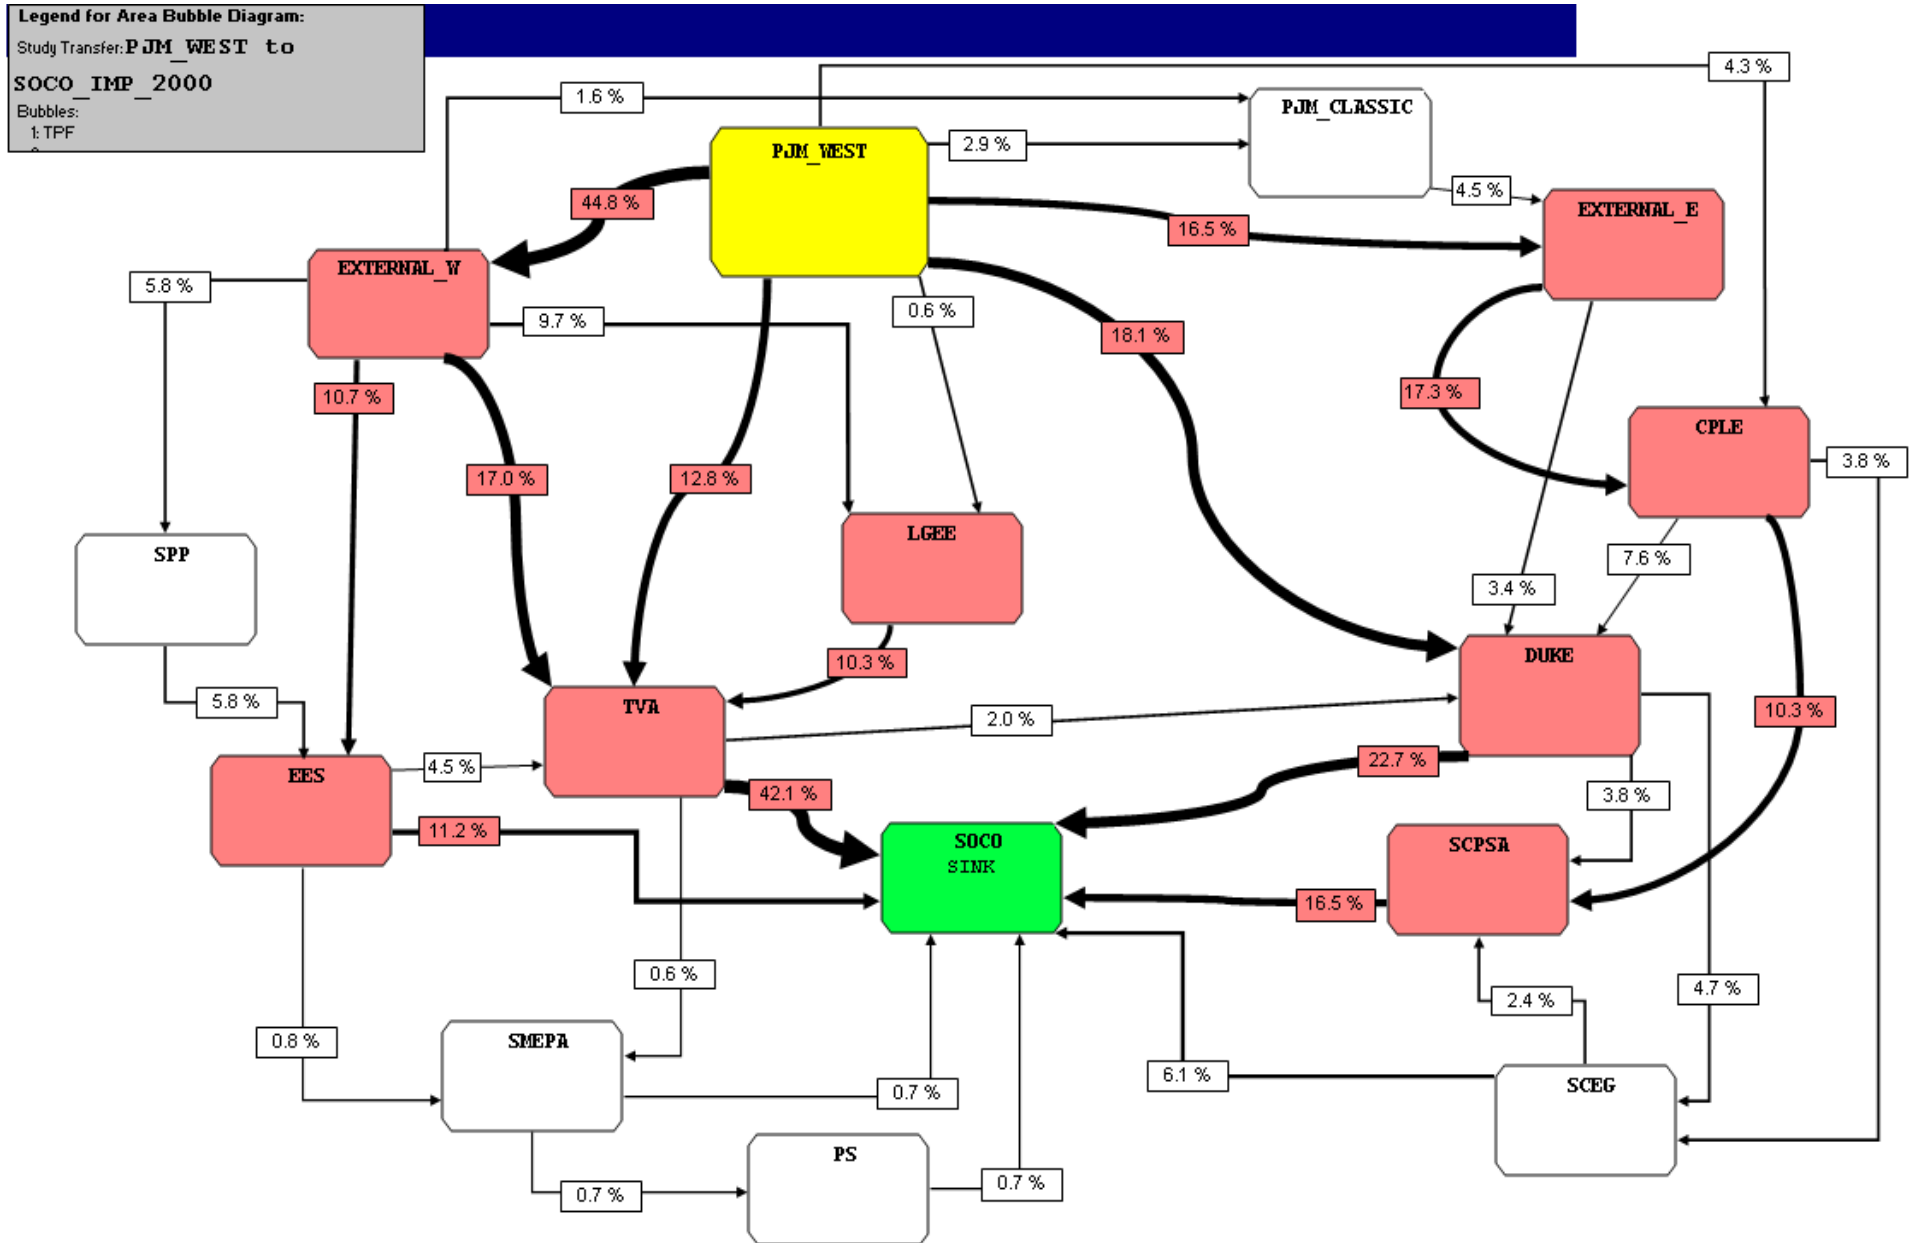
Legend for Area Bubble Diagram:
Study Transfer: PJM_WEST to SOCO_IMP_2000
Bubbles:
1: TPF

1.6 %
4.3 %
PJM_WEST
2.9 %
PJM_CLASSIC
44.8 %
4.5 %
EXTERNAL_E
16.5 %
EXTERNAL_W
5.8 %
9.7 %
0.6 %
18.1 %
10.7 %
17.3 %
CPLE
3.8 %
17.0 %
12.8 %
LGEE
SPP
7.6 %
3.4 %
DUKE
10.3 %
5.8 %
TVA
2.0 %
10.3 %
EES
4.5 %
22.7 %
42.1 %
3.8 %
11.2 %
SOCO
SINK
SCPSA
16.5 %
0.6 %
2.4 %
4.7 %
0.8 %
SMEPA
6.1 %
0.7 %
SCEG
PS
0.7 %
0.7 %